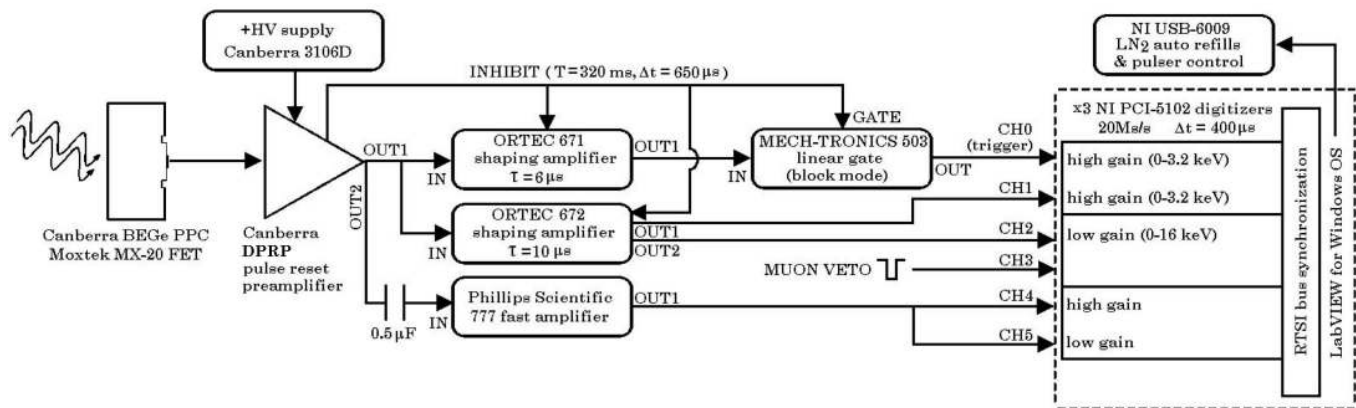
+HV supply
Canberra 3106D

NI USB-6009
LN$_2$ auto refills
& pulser control

INHIBIT ( T = 320 ms, $\Delta$t = 650 $\mu$s )

GATE

x3 NI PCI-5102 digitizers
20Ms/s $\Delta$t = 400$\mu$s

Canberra BEGe PPC
Moxtek MX-20 FET

Canberra
DPRP
pulse reset
preamplifier

OUT1
OUT2

IN
ORTEC 671
shaping amplifier
$\tau$ = 6$\mu$s
OUT1

IN
MECH-TRONICS 503
linear gate
(block mode)
OUT

CH0
(trigger)

high gain (0-3.2 keV)

CH1
high gain (0-3.2 keV)

IN
ORTEC 672
shaping amplifier
$\tau$ = 10 $\mu$s
OUT1
OUT2

CH2
low gain (0-16 keV)

MUON VETO
CH3

0.5 $\mu$F
IN
Phillips Scientific
777 fast amplifier
OUT1

CH4
high gain

CH5
low gain

RTSI bus synchronization

LabVIEW for Windows OS